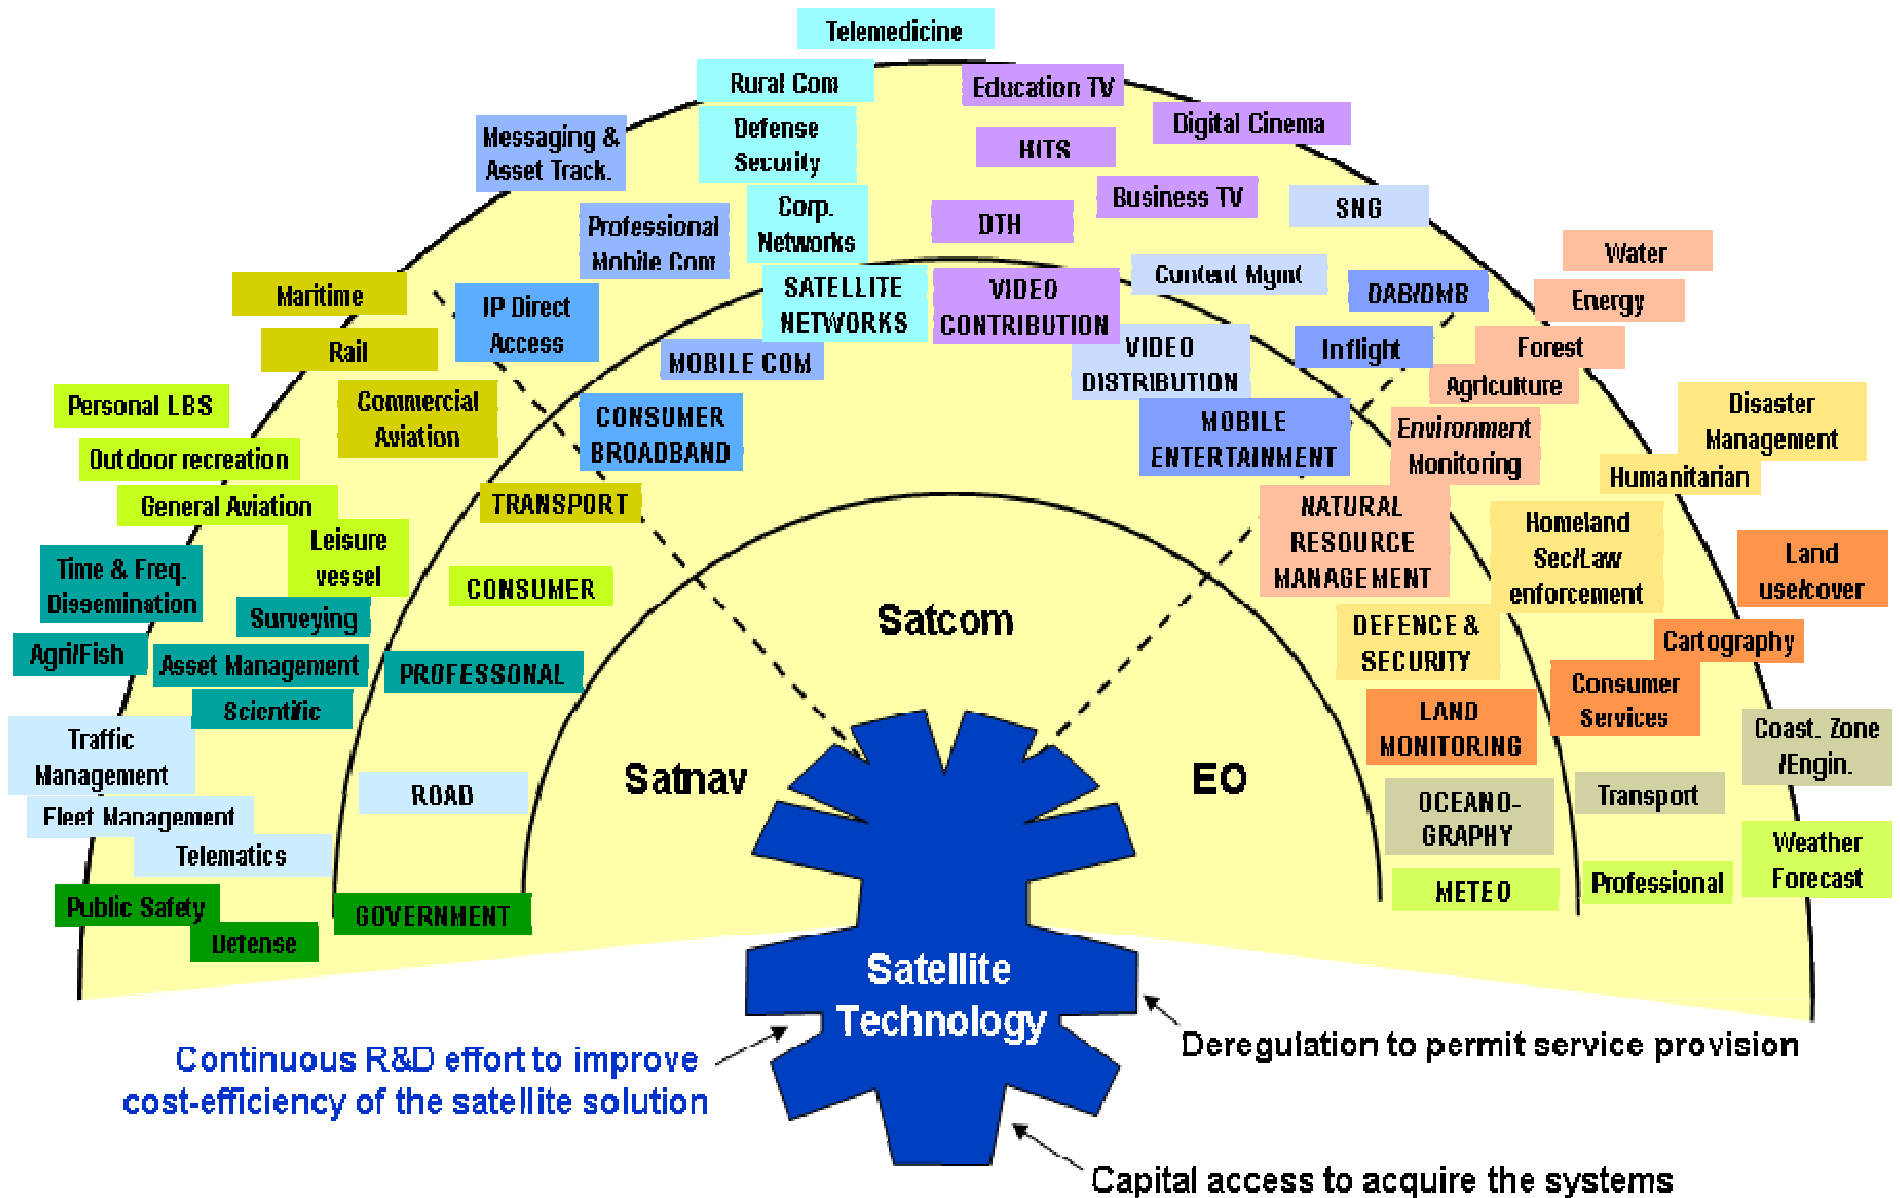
Telemedicine

Rural Com

Education TV

Messaging & Asset Track.

Defense Security

Digital Cinema

HITS

Business TV

SNG

Professional Mobile Com

Corp. Networks

DTH

Water

Maritime

IP Direct Access

SATELLITE NETWORKS

VIDEO CONTRIBUTION

Content Mgmt

DAB/DMB

Energy

Rail

MOBILE COM

VIDEO DISTRIBUTION

Inflight

Forest

Personal LBS

Commercial Aviation

CONSUMER BROADBAND

Agriculture

Outdoor recreation

MOBILE ENTERTAINMENT

Environment Monitoring

Disaster Management

Humanitarian

General Aviation

TRANSPORT

NATURAL RESOURCE MANAGEMENT

Homeland Sec/Law enforcement

Time & Freq. Dissemination

Leisure vessel

CONSUMER

Land use/cover

Surveying

Satcom

DEFENCE & SECURITY

Cartography

Agri/Fish

Asset Management

PROFESSONAL

Consumer Services

Scientific

LAND MONITORING

Coast. Zone /Engin.

Traffic Management

Satnav

EO

ROAD

OCEANO-GRAPHY

Transport

Fleet Management

Telematics

Weather Forecast

METEO

Professional

Public Safety

GOVERNMENT

Defense

Satellite Technology

Deregulation to permit service provision

Continuous R&D effort to improve cost-efficiency of the satellite solution

Capital access to acquire the systems